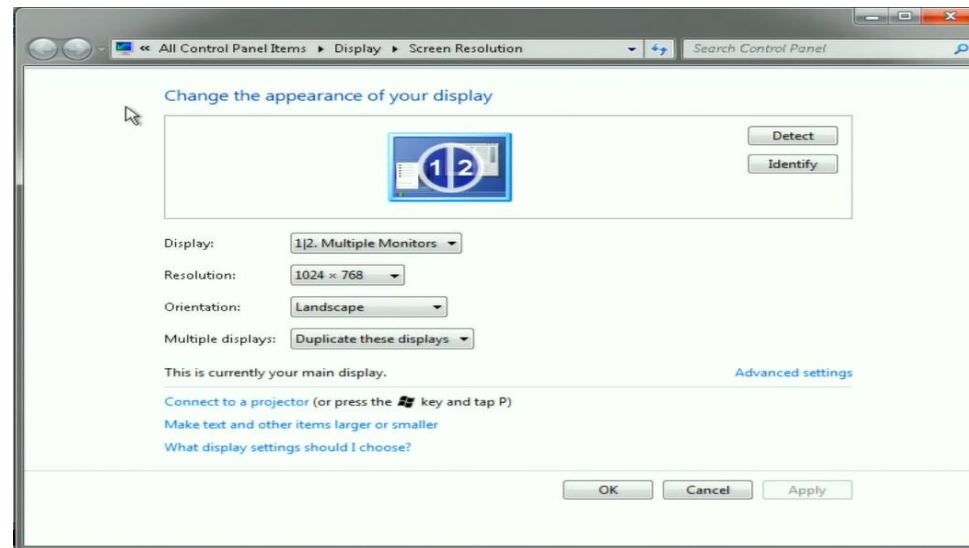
« All Control Panel Items ▸ Display ▸ Screen Resolution

Search Control Panel

Change the appearance of your display

Detect

Identify

1|2

Display: 1|2. Multiple Monitors

Resolution: 1024 × 768

Orientation: Landscape

Multiple displays: Duplicate these displays

This is currently your main display.

Advanced settings

Connect to a projector (or press the key and tap P)

Make text and other items larger or smaller

What display settings should I choose?

OK

Cancel

Apply